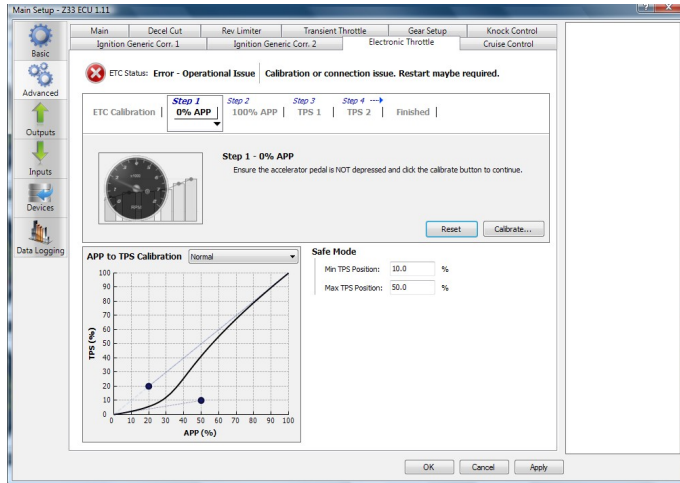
Main Setup - Z33 ECU 1.11

Basic

Advanced

Outputs

Inputs

Devices

Data Logging

| Main | Decel Cut | Rev Limiter | Transient Throttle | Gear Setup | Knock Control |
|---|---|---|---|---|---|
| Ignition Generic Corr. 1 | Ignition Generic Corr. 2 | Electronic Throttle | Cruise Control | | |

ETC Status: Error - Operational Issue | Calibration or connection issue. Restart maybe required.

ETC Calibration | Step 1 0% APP | Step 2 100% APP | Step 3 TPS 1 | Step 4 TPS 2 | Finished |

Step 1 - 0% APP

Ensure the accelerator pedal is NOT depressed and click the calibrate button to continue.

Reset

Calibrate...

APP to TPS Calibration Normal

TPS (%)

100 90 80 70 60 50 40 30 20 10 0

0 10 20 30 40 50 60 70 80 90 100

APP (%)

Safe Mode

Min TPS Position: 10.0 %

Max TPS Position: 50.0 %

OK

Cancel

Apply